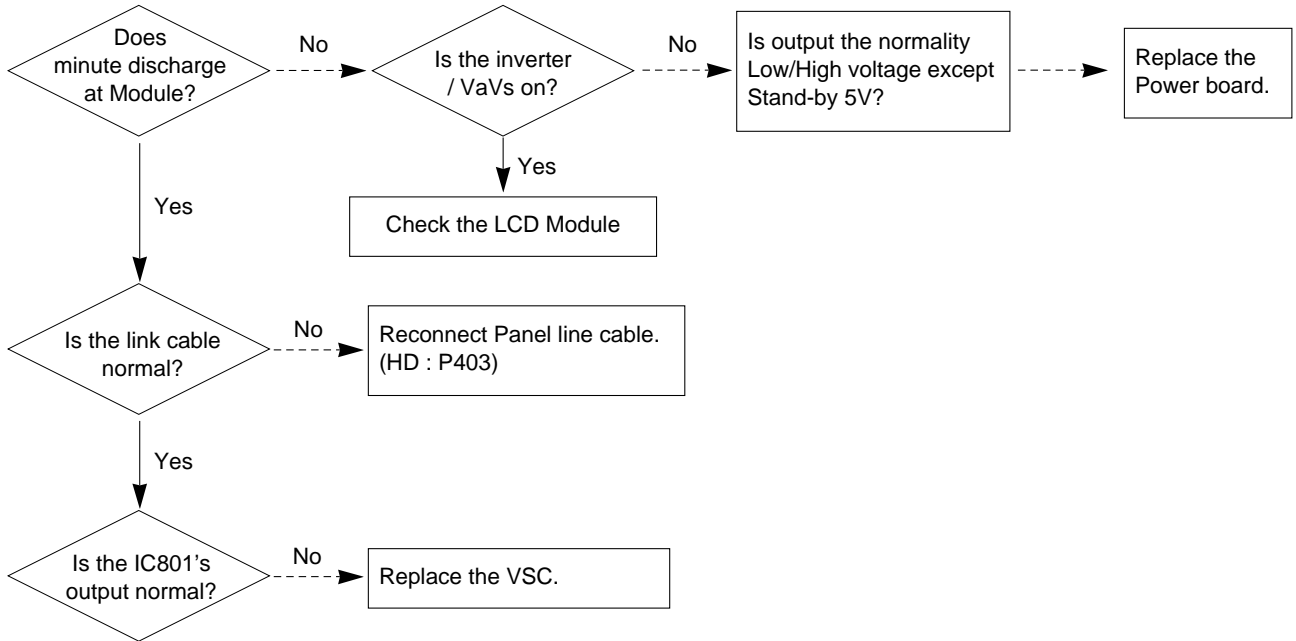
Does minute discharge at Module?

No

Is the inverter / VaVs on?

No

Is output the normality Low/High voltage except Stand-by 5V?

Replace the Power board.

Yes

Check the LCD Module

Yes

Is the link cable normal?

No

Reconnect Panel line cable. (HD : P403)

Yes

Is the IC801's output normal?

No

Replace the VSC.